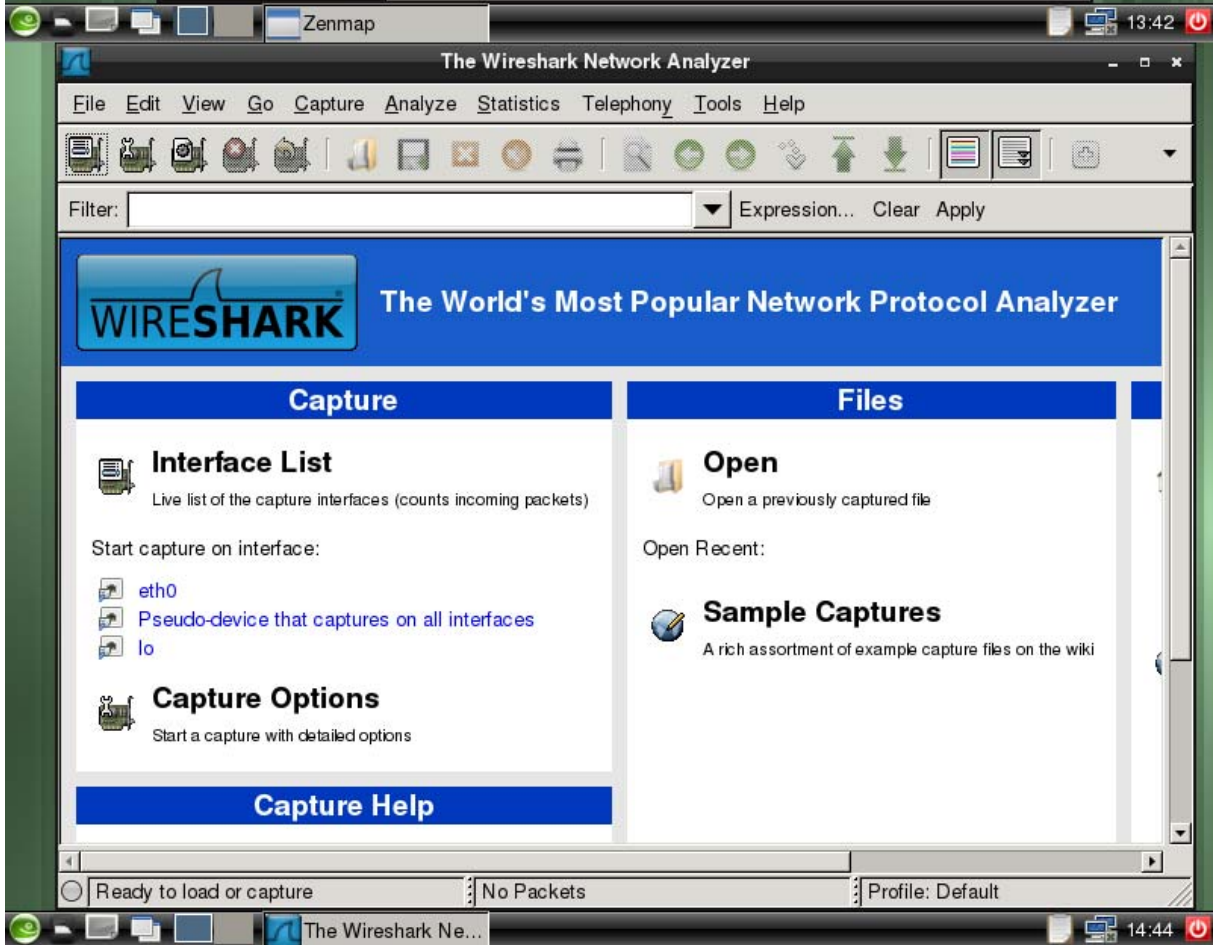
Zenmap
13:42

The Wireshark Network Analyzer

File Edit View Go Capture Analyze Statistics Telephony Tools Help

Filter: Expression... Clear Apply

WIRESHARK

The World's Most Popular Network Protocol Analyzer

Capture

Interface List

Live list of the capture interfaces (counts incoming packets)

Start capture on interface:

eth0
Pseudo-device that captures on all interfaces
lo

Capture Options

Start a capture with detailed options

Capture Help

Files

Open

Open a previously captured file

Open Recent:

Sample Captures

A rich assortment of example capture files on the wiki

Ready to load or capture
No Packets
Profile: Default

The Wireshark Ne...
14:44